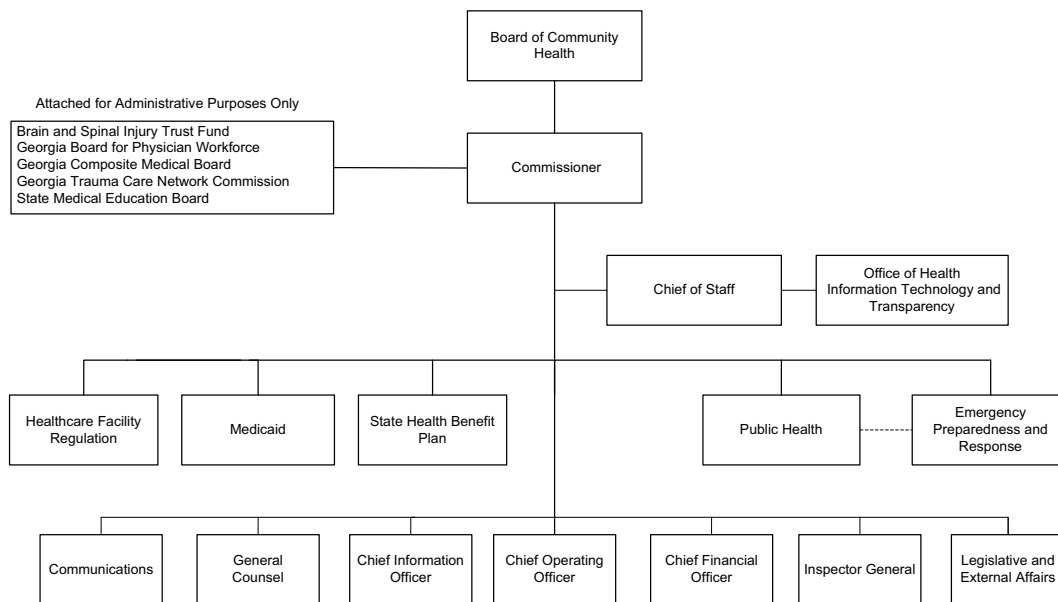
Board of Community Health

Attached for Administrative Purposes Only

Brain and Spinal Injury Trust Fund
Georgia Board for Physician Workforce
Georgia Composite Medical Board
Georgia Trauma Care Network Commission
State Medical Education Board

Commissioner

Chief of Staff

Office of Health Information Technology and Transparency

Healthcare Facility Regulation

Medicaid

State Health Benefit Plan

Public Health

Emergency Preparedness and Response

Communications

General Counsel

Chief Information Officer

Chief Operating Officer

Chief Financial Officer

Inspector General

Legislative and External Affairs